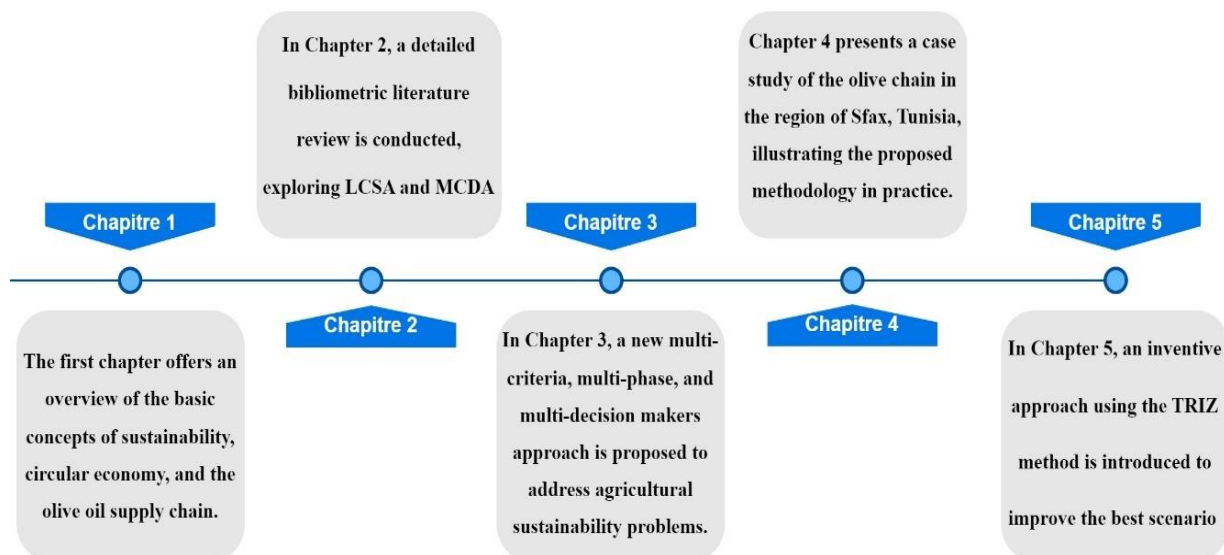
Chapitre 1

The first chapter offers an overview of the basic concepts of sustainability, circular economy, and the olive oil supply chain.

In Chapter 2, a detailed bibliometric literature review is conducted, exploring LCSA and MCDA

Chapitre 2

Chapitre 3

In Chapter 3, a new multi-criteria, multi-phase, and multi-decision makers approach is proposed to address agricultural sustainability problems.

Chapter 4 presents a case study of the olive chain in the region of Sfax, Tunisia, illustrating the proposed methodology in practice.

Chapitre 4

Chapitre 5

In Chapter 5, an inventive approach using the TRIZ method is introduced to improve the best scenario